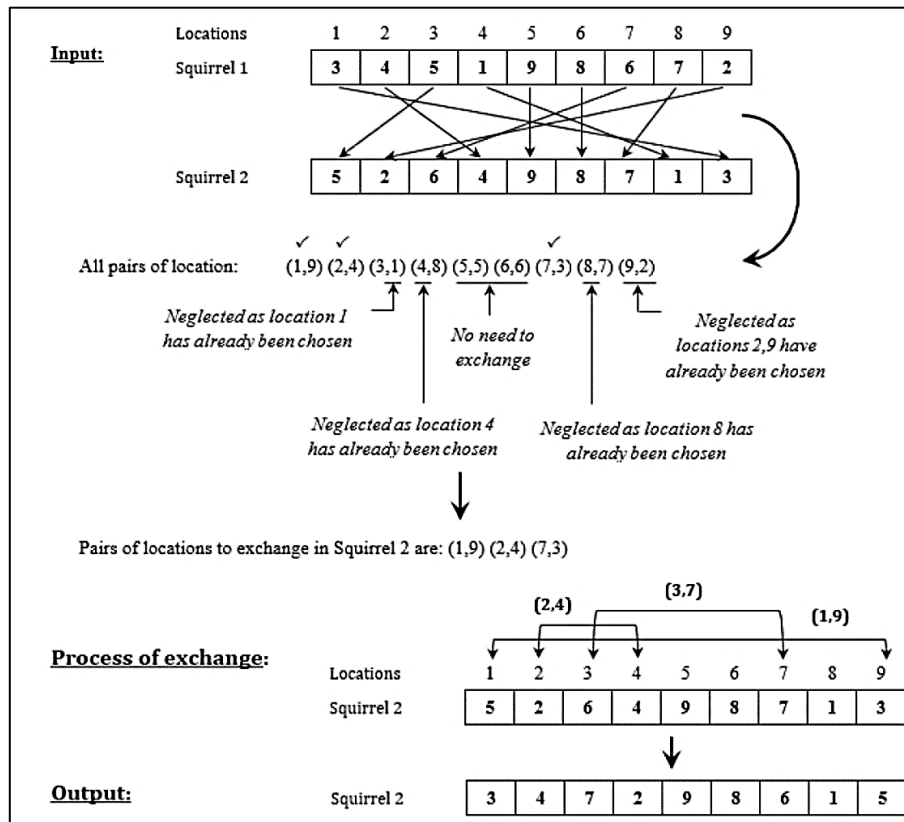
Input:

| Locations | 1 | 2 | 3 | 4 | 5 | 6 | 7 | 8 | 9 |
|---|---|---|---|---|---|---|---|---|---|
| Squirrel 1 | 3 | 4 | 5 | 1 | 9 | 8 | 6 | 7 | 2 |

| Squirrel 2 | 5 | 2 | 6 | 4 | 9 | 8 | 7 | 1 | 3 |
|---|---|---|---|---|---|---|---|---|---|

✓ ✓ ✓

All pairs of location: (1,9) (2,4) (3,1) (4,8) (5,5) (6,6) (7,3) (8,7) (9,2)

Neglected as location 1 has already been chosen

No need to exchange

Neglected as locations 2,9 have already been chosen

Neglected as location 4 has already been chosen

Neglected as location 8 has already been chosen

Pairs of locations to exchange in Squirrel 2 are: (1,9) (2,4) (7,3)

(2,4) (3,7) (1,9)

Process of exchange:

| Locations | 1 | 2 | 3 | 4 | 5 | 6 | 7 | 8 | 9 |
|---|---|---|---|---|---|---|---|---|---|
| Squirrel 2 | 5 | 2 | 6 | 4 | 9 | 8 | 7 | 1 | 3 |

Output:

| Squirrel 2 | 3 | 4 | 7 | 2 | 9 | 8 | 6 | 1 | 5 |
|---|---|---|---|---|---|---|---|---|---|